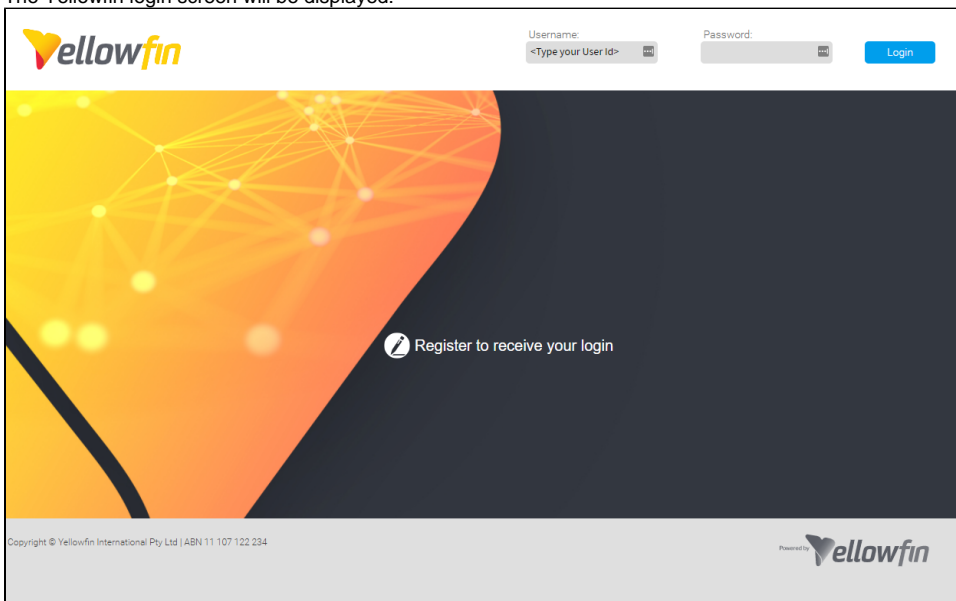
The Yellowfin login screen will be displayed.

Yellowfin

Username:
<Type your User Id>

Password:

Login

Register to receive your login

Copyright © Yellowfin International Pty Ltd | ABN 11 107 122 234

Powered by Yellowfin